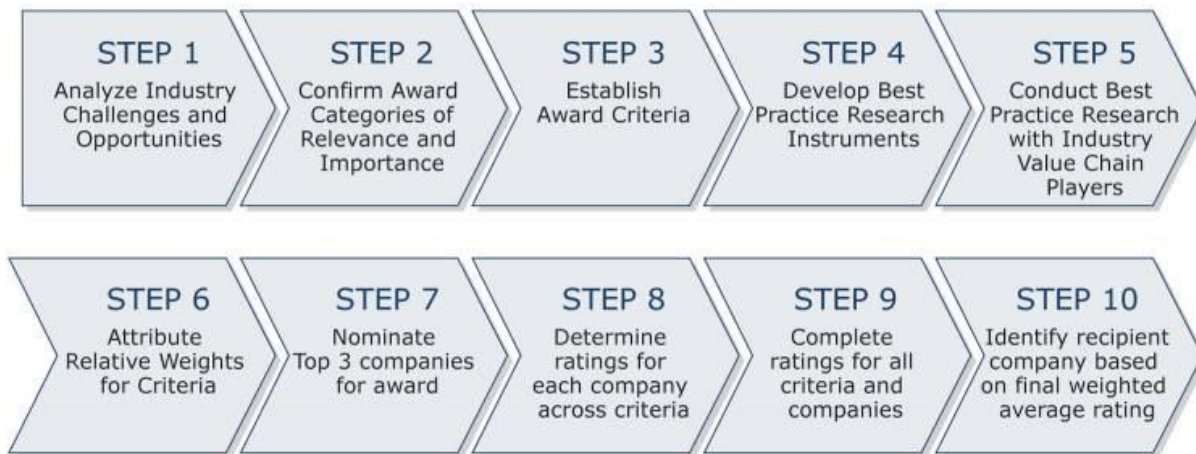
STEP 1
Analyze Industry Challenges and Opportunities

STEP 2
Confirm Award Categories of Relevance and Importance

STEP 3
Establish Award Criteria

STEP 4
Develop Best Practice Research Instruments

STEP 5
Conduct Best Practice Research with Industry Value Chain Players

STEP 6
Attribute Relative Weights for Criteria

STEP 7
Nominate Top 3 companies for award

STEP 8
Determine ratings for each company across criteria

STEP 9
Complete ratings for all criteria and companies

STEP 10
Identify recipient company based on final weighted average rating